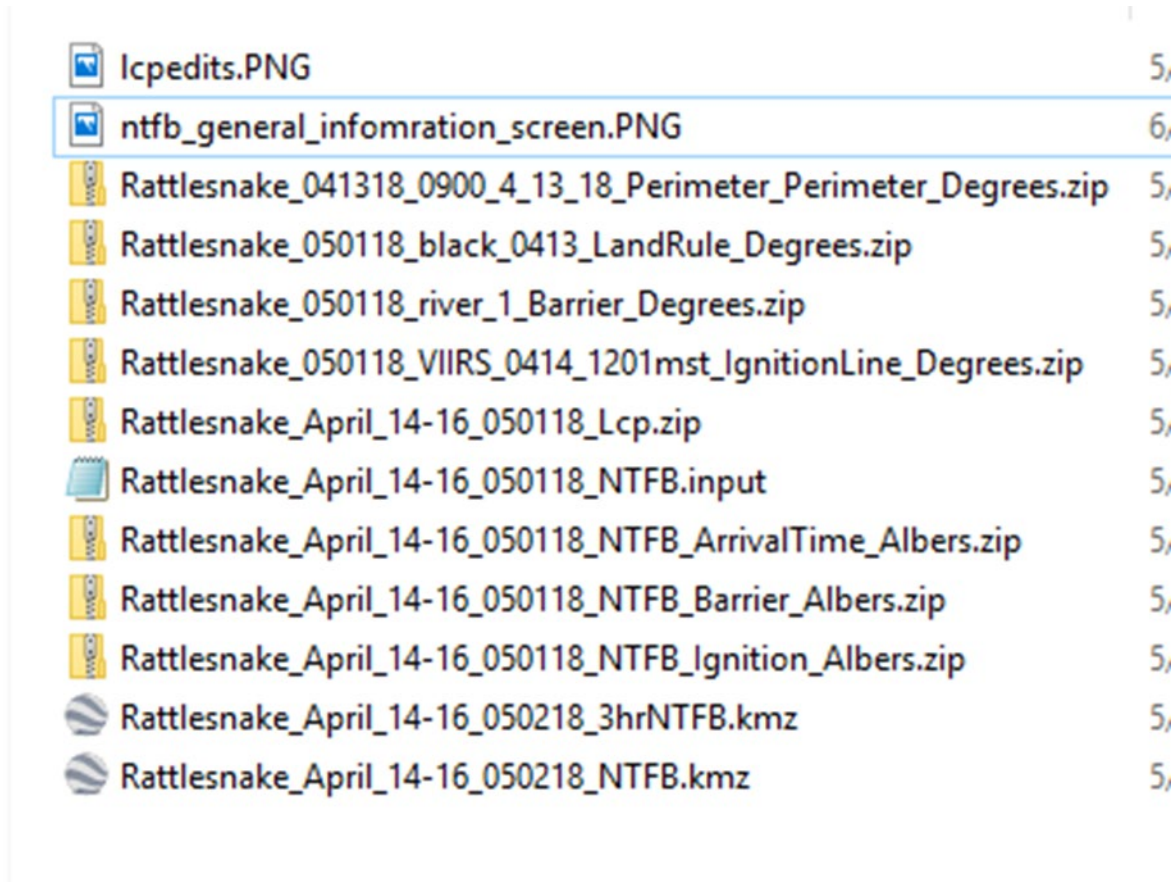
lcpedits.PNG 5/
ntfb_general_infomration_screen.PNG 6/
Rattlesnake_041318_0900_4_13_18_Perimeter_Perimeter_Degrees.zip 5/
Rattlesnake_050118_black_0413_LandRule_Degrees.zip 5/
Rattlesnake_050118_river_1_Barrier_Degrees.zip 5/
Rattlesnake_050118_VIIRS_0414_1201mst_IgnitionLine_Degrees.zip 5/
Rattlesnake_April_14-16_050118_Lcp.zip 5/
Rattlesnake_April_14-16_050118_NTFB.input 5/
Rattlesnake_April_14-16_050118_NTFB_ArrivalTime_Albers.zip 5/
Rattlesnake_April_14-16_050118_NTFB_Barrier_Albers.zip 5/
Rattlesnake_April_14-16_050118_NTFB_Ignition_Albers.zip 5/
Rattlesnake_April_14-16_050218_3hrNTFB.kmz 5/
Rattlesnake_April_14-16_050218_NTFB.kmz 5/